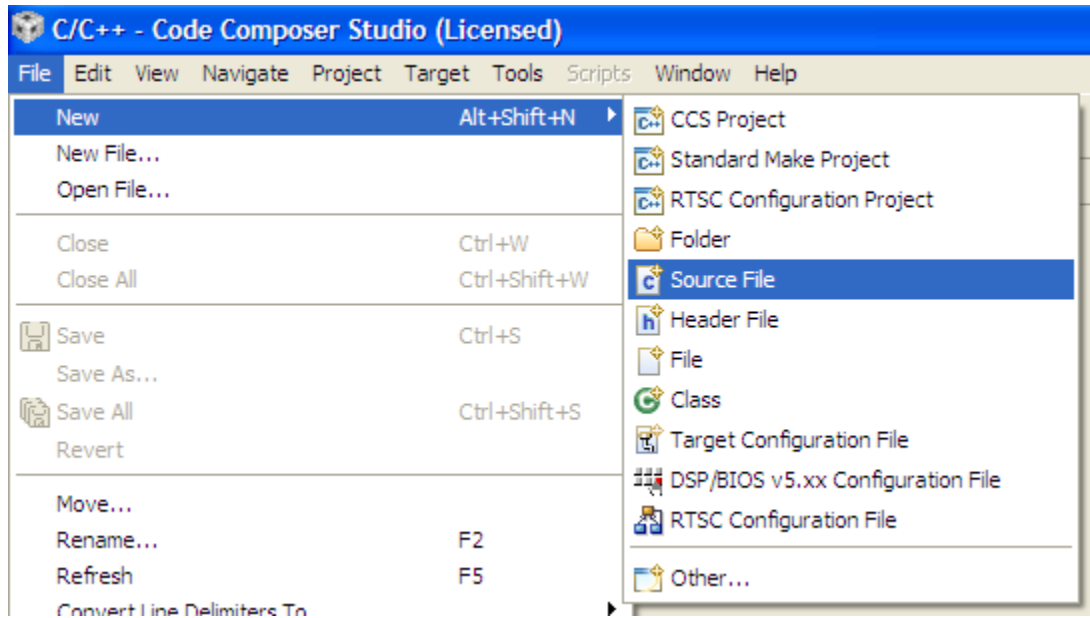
C/C++ - Code Composer Studio (Licensed)

File Edit View Navigate Project Target Tools Scripts Window Help

New Alt+Shift+N
New File...
Open File...
Close Ctrl+W
Close All Ctrl+Shift+W
Save Ctrl+S
Save As...
Save All Ctrl+Shift+S
Revert
Move...
Rename... F2
Refresh F5
Convert Line Delimiters To

CCS Project
Standard Make Project
RTSC Configuration Project
Folder
Source File
Header File
File
Class
Target Configuration File
DSP/BIOS v5.xx Configuration File
RTSC Configuration File
Other...